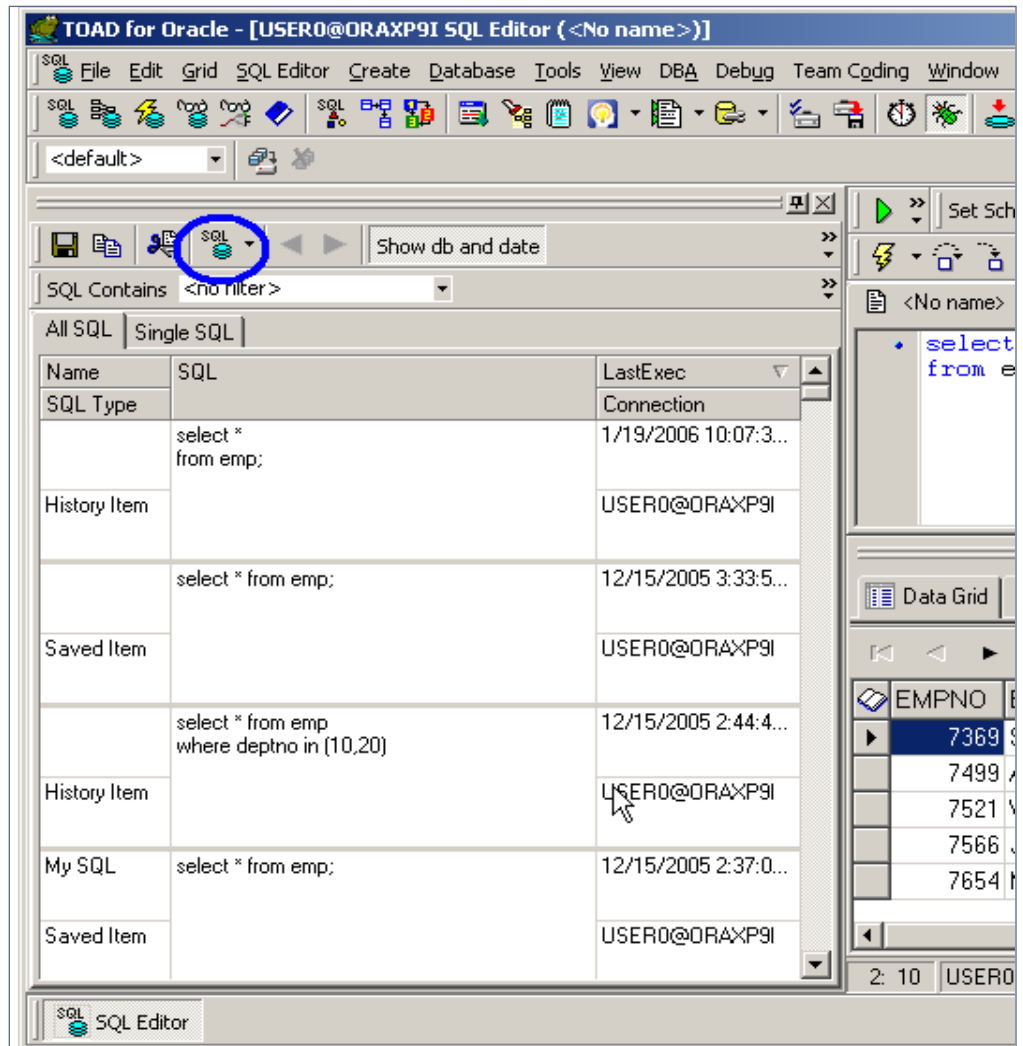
TOAD for Oracle - [USER0@ORAXP9I SQL Editor (<No name>)]

SQL File Edit Grid SQL Editor Create Database Tools View DBA Debug Team Coding Window

<default>

Show db and date

SQL Contains <no filter>

All SQL | Single SQL

| Name | SQL | LastExec |
|---|---|---|
| SQL Type | | Connection |
| | select * from emp; | 1/19/2006 10:07:3... |
| History Item | | USER0@ORAXP9I |
| | select * from emp; | 12/15/2005 3:33:5... |
| Saved Item | | USER0@ORAXP9I |
| | select * from emp where deptno in (10,20) | 12/15/2005 2:44:4... |
| History Item | | USER0@ORAXP9I |
| My SQL | select * from emp; | 12/15/2005 2:37:0... |
| Saved Item | | USER0@ORAXP9I |

Set Sch

<No name>

select
from e

Data Grid

| EMPNO |
|---|
| 7369 |
| 7499 |
| 7521 |
| 7566 |
| 7654 |

2: 10 USER0

SQL SQL Editor